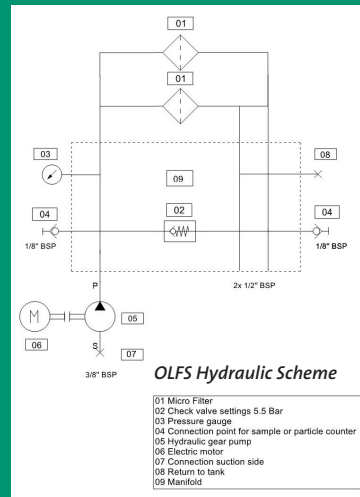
01

01

03

08

09

04

02

04

1/8" BSP

1/8" BSP

P

2x 1/2" BSP

M

05

06

S

07

3/8" BSP

OLFS Hydraulic Scheme

01 Micro Filter
02 Check valve settings 5.5 Bar
03 Pressure gauge
04 Connection point for sample or particle counter
05 Hydraulic gear pump
06 Electric motor
07 Connection suction side
08 Return to tank
09 Manifold